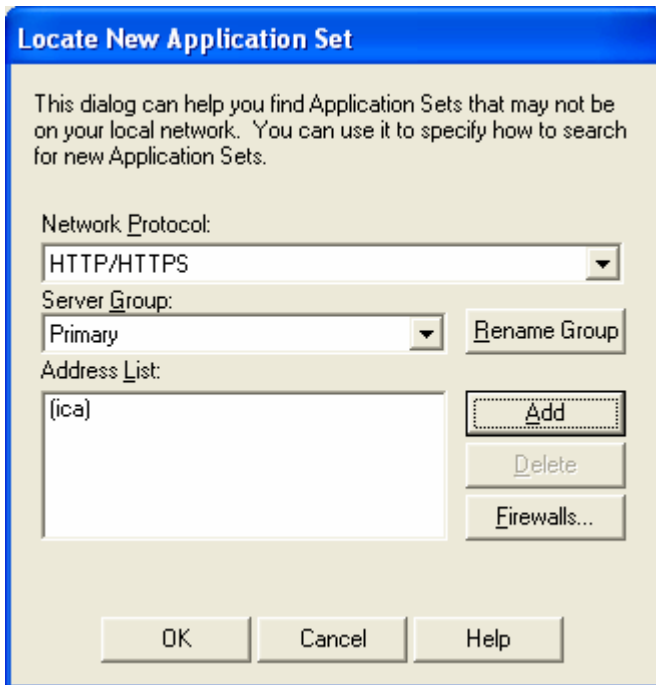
Locate New Application Set

This dialog can help you find Application Sets that may not be on your local network. You can use it to specify how to search for new Application Sets.

Network Protocol:

HTTP/HTTPS

Server Group:

Primary

Rename Group

Address List:

(ica)

Add

Delete

Firewalls...

OK

Cancel

Help